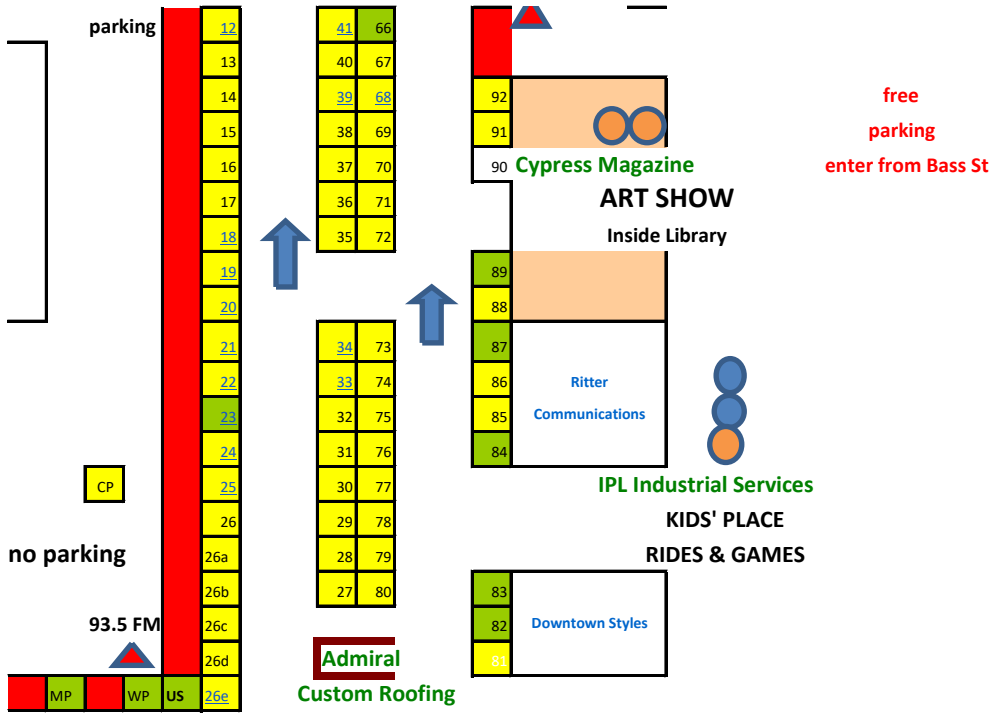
parking

12
13
14
15
16
17
18
19
20
21
22
23
24
25
26
26a
26b
26c
26d
26e

41 66
40 67
39 68
38 69
37 70
36 71
35 72

34 73
33 74
32 75
31 76
30 77
29 78
28 79
27 80

92
91
90 Cypress Magazine

ART SHOW
Inside Library

89
88
87
86
85
84

Ritter Communications

free
parking
enter from Bass St

IPL Industrial Services
KIDS' PLACE
RIDES & GAMES

83
82
81

Downtown Styles

CP

no parking

93.5 FM

MP
WP
US

Admiral
Custom Roofing